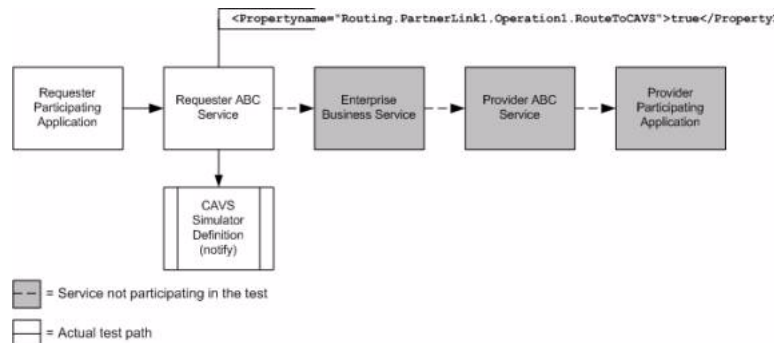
<Propertyname="Routing.PartnerLink1.Operation1.RouteToCAVS">true</Property

Requester Participating Application

Requester ABC Service

Enterprise Business Service

Provider ABC Service

Provider Participating Application

CAVS Simulator Definition (notify)

= Service not participating in the test

= Actual test path